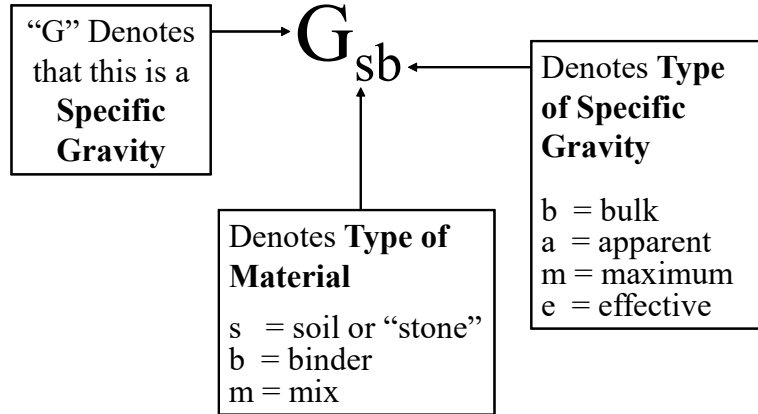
"G" Denotes that this is a Specific Gravity

$G_{sb}$

Denotes Type of Specific Gravity

b = bulk
a = apparent
m = maximum
e = effective

Denotes Type of Material

s = soil or "stone"
b = binder
m = mix